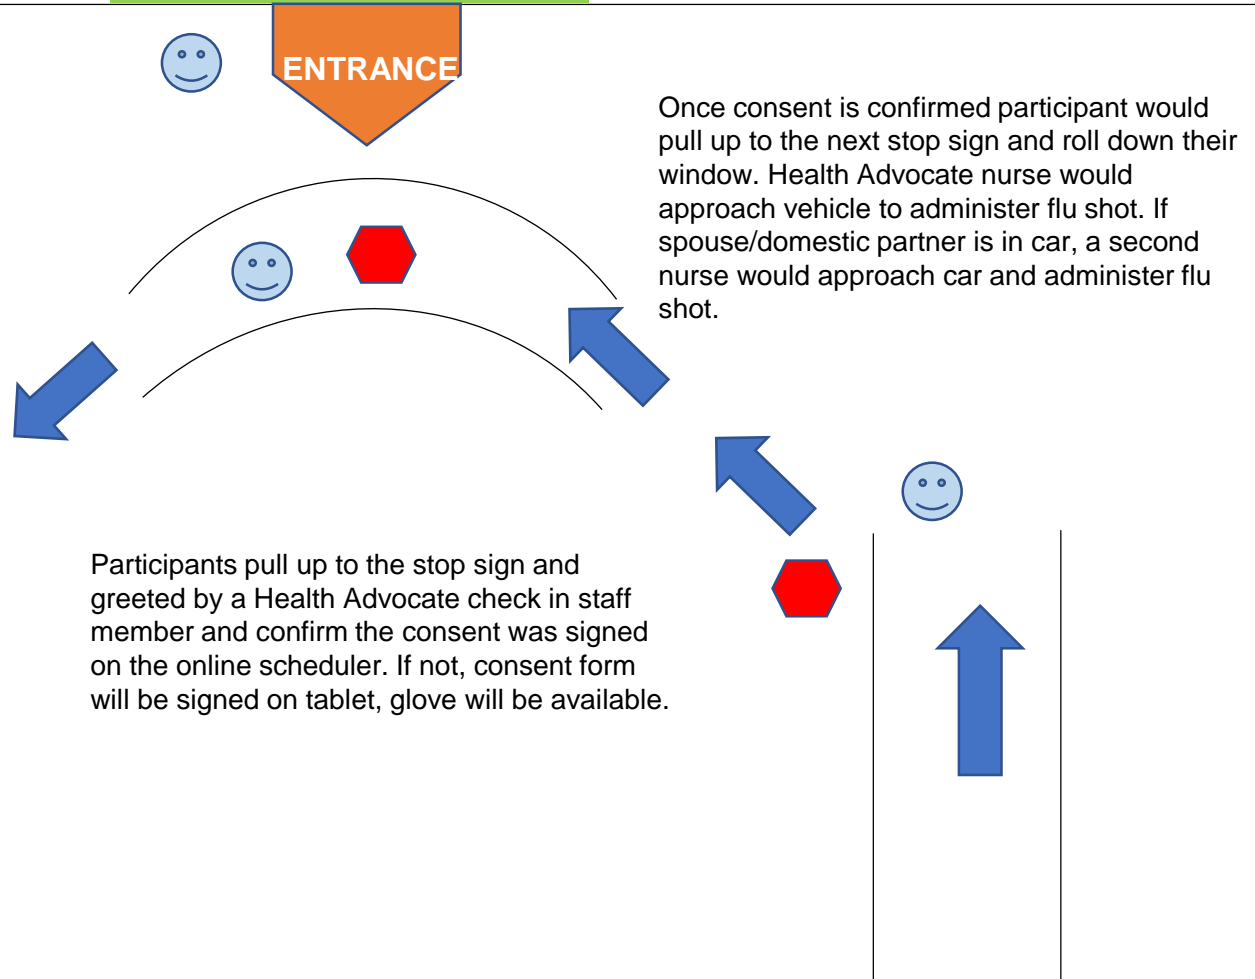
ENTRANCE

Once consent is confirmed participant would pull up to the next stop sign and roll down their window. Health Advocate nurse would approach vehicle to administer flu shot. If spouse/domestic partner is in car, a second nurse would approach car and administer flu shot.

Participants pull up to the stop sign and greeted by a Health Advocate check in staff member and confirm the consent was signed on the online scheduler. If not, consent form will be signed on tablet, glove will be available.